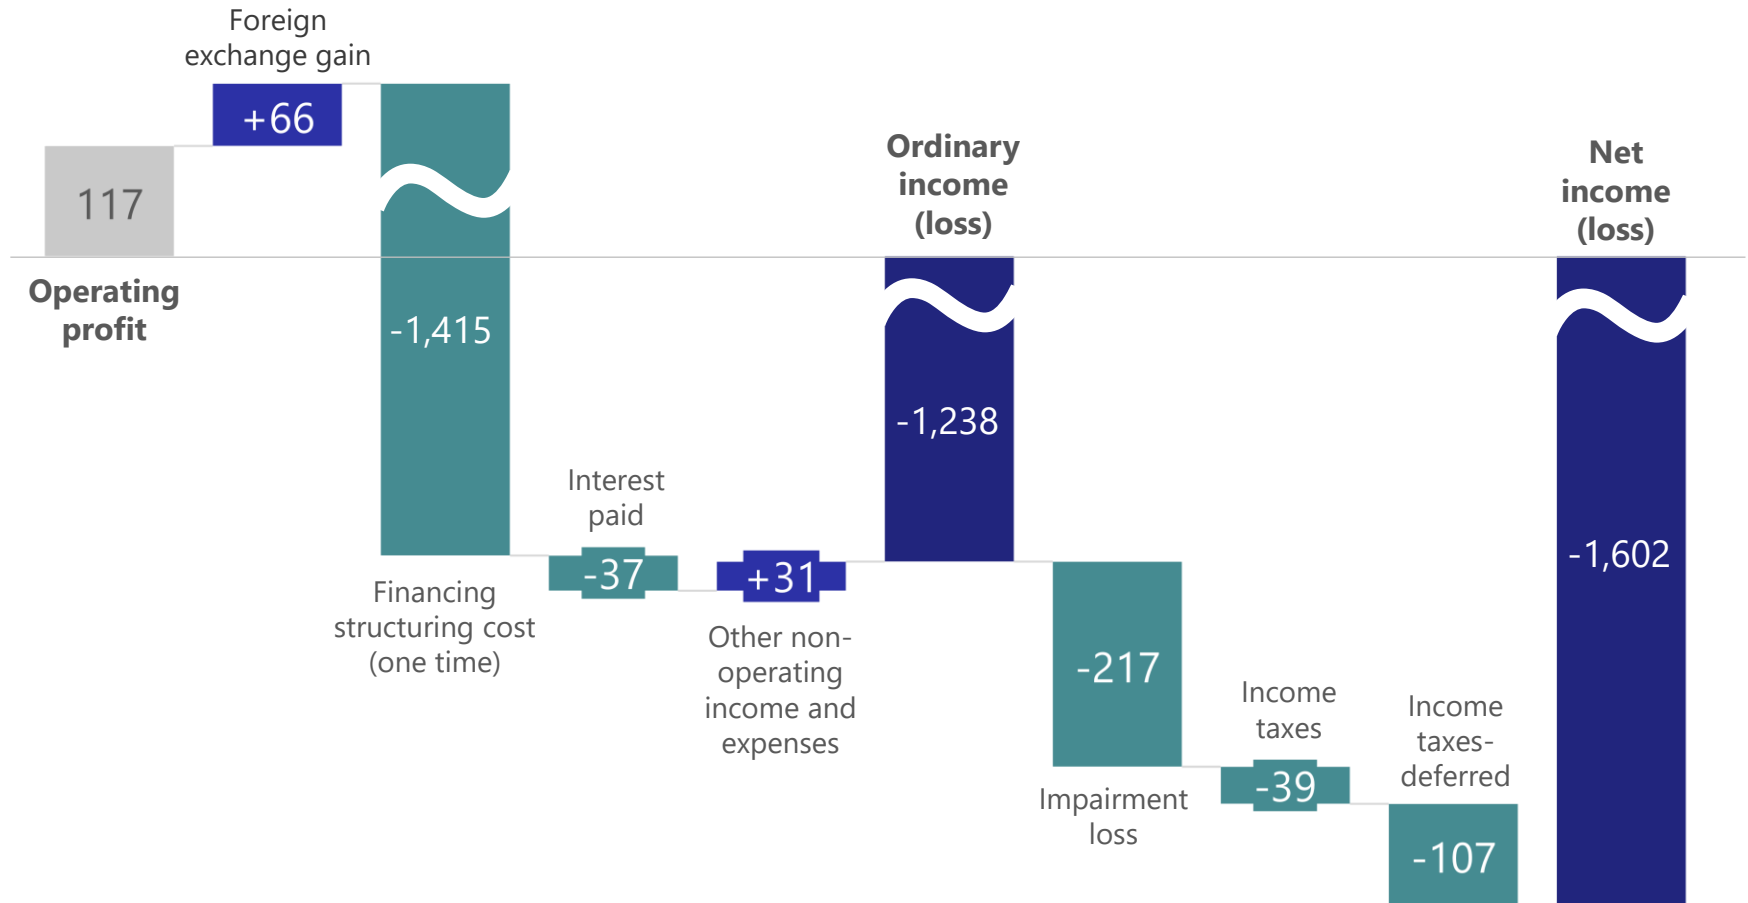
Foreign exchange gain

+66

117

Operating profit

-1,415

Financing structuring cost (one time)

Interest paid

-37

+31

Other non-operating income and expenses

Ordinary income (loss)

-1,238

-217

Impairment loss

Income taxes

-39

Income taxes-deferred

-107

Net income (loss)

-1,602